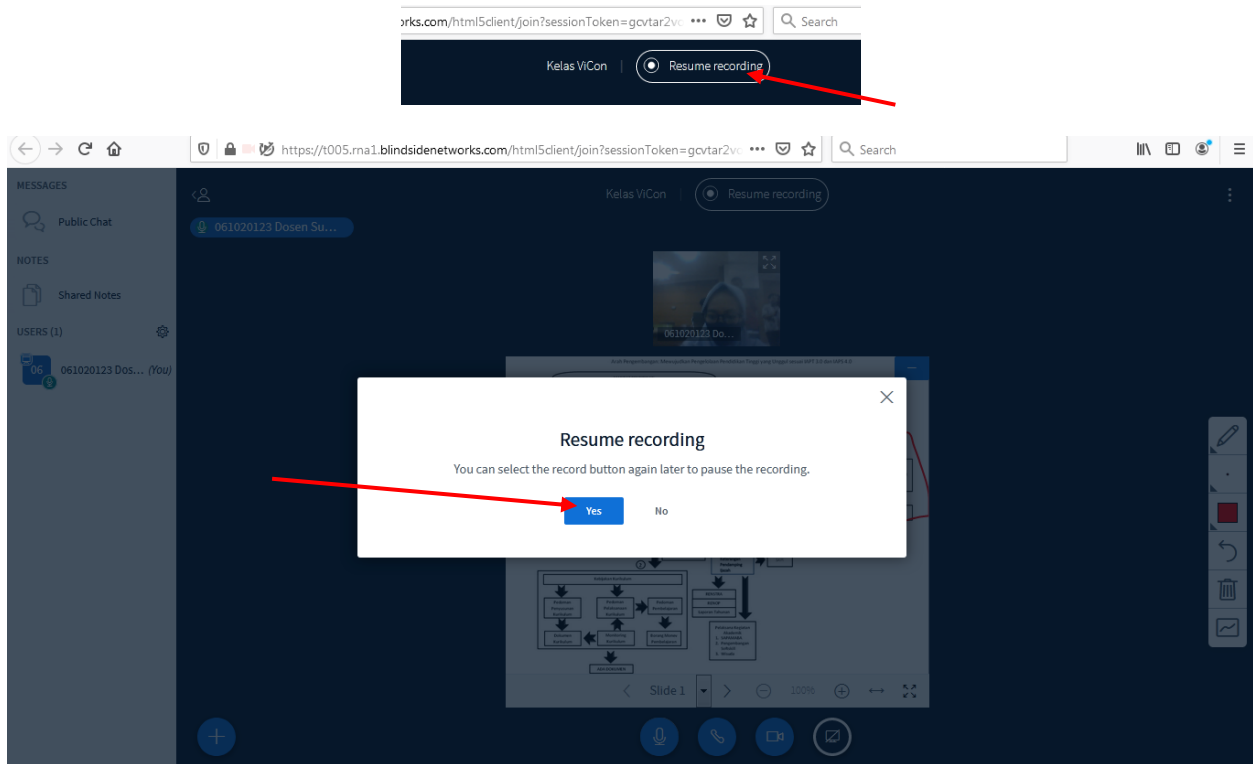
orks.com/html5client/join?sessionToken=gcvtar2vc ••• Search

Kelas ViCon | Resume recording

https://t005.rna1.blindsidenetworks.com/html5client/join?sessionToken=gcvtar2vc ••• Search

MESSAGES

Public Chat

NOTES

Shared Notes

USERS (1)

06 061020123 Dos... (You)

Kelas ViCon | Resume recording

061020123 Dosen Su...

061020123 Dos...

Resume recording

You can select the record button again later to pause the recording.

Yes No

Slide 1 100%